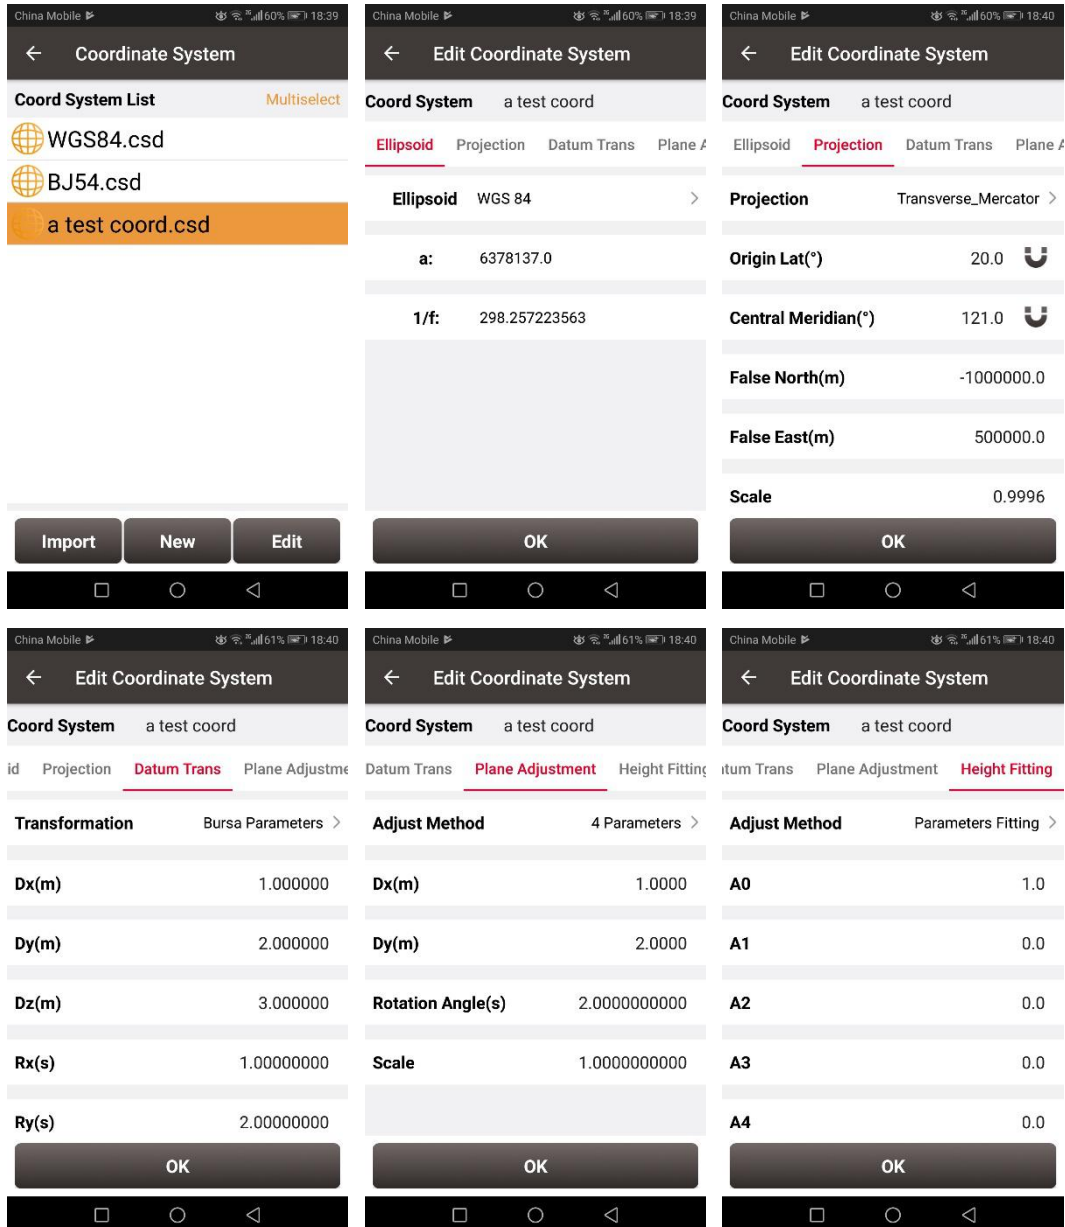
China Mobile 60% 18:39
← Coordinate System
Coord System List Multiselect
WGS84.csd
BJ54.csd
a test coord.csd
Import New Edit

China Mobile 60% 18:39
← Edit Coordinate System
Coord System a test coord
Ellipsoid Projection Datum Trans Plane A
Ellipsoid WGS 84 >
a: 6378137.0
1/f: 298.257223563
OK

China Mobile 60% 18:40
← Edit Coordinate System
Coord System a test coord
Ellipsoid Projection Datum Trans Plane A
Projection Transverse_Mercator >
Origin Lat(°) 20.0
Central Meridian(°) 121.0
False North(m) -1000000.0
False East(m) 500000.0
Scale 0.9996
OK

China Mobile 61% 18:40
← Edit Coordinate System
Coord System a test coord
id Projection Datum Trans Plane Adjustme
Transformation Bursa Parameters >
Dx(m) 1.000000
Dy(m) 2.000000
Dz(m) 3.000000
Rx(s) 1.00000000
Ry(s) 2.00000000
OK

China Mobile 61% 18:40
← Edit Coordinate System
Coord System a test coord
Datum Trans Plane Adjustment Height Fitting
Adjust Method 4 Parameters >
Dx(m) 1.0000
Dy(m) 2.0000
Rotation Angle(s) 2.0000000000
Scale 1.0000000000
OK

China Mobile 61% 18:40
← Edit Coordinate System
Coord System a test coord
itum Trans Plane Adjustment Height Fitting
Adjust Method Parameters Fitting >
A0 1.0
A1 0.0
A2 0.0
A3 0.0
A4 0.0
OK